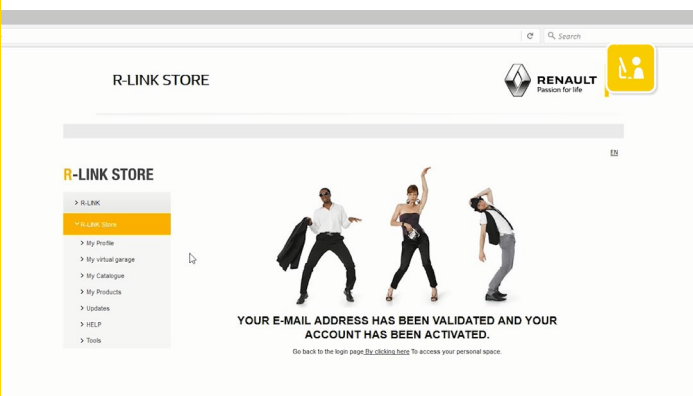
Search

R-LINK STORE

RENAULT
Passion for life

EN

R-LINK STORE

R-LINK
R-Link Store
My Profile
My virtual garage
My Catalogue
My Products
Updates
HELP
Tools

YOUR E-MAIL ADDRESS HAS BEEN VALIDATED AND YOUR ACCOUNT HAS BEEN ACTIVATED.

Go back to the login page By clicking here To access your personal space.